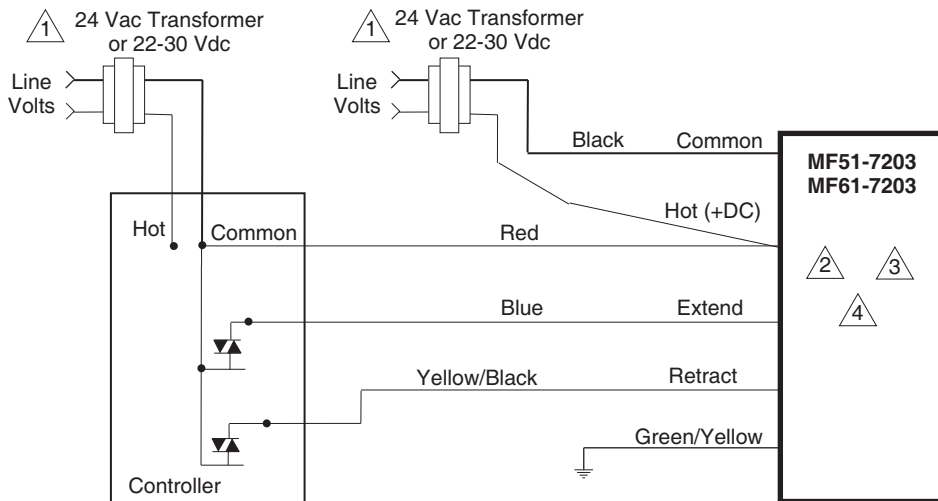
1 24 Vac Transformer or 22-30 Vdc

1 24 Vac Transformer or 22-30 Vdc

Line Volts

Line Volts

Black

Common

MF51-7203
MF61-7203

Hot (+DC)

Hot

Common

Red

2 3 4

Blue

Extend

Yellow/Black

Retract

Green/Yellow

Controller